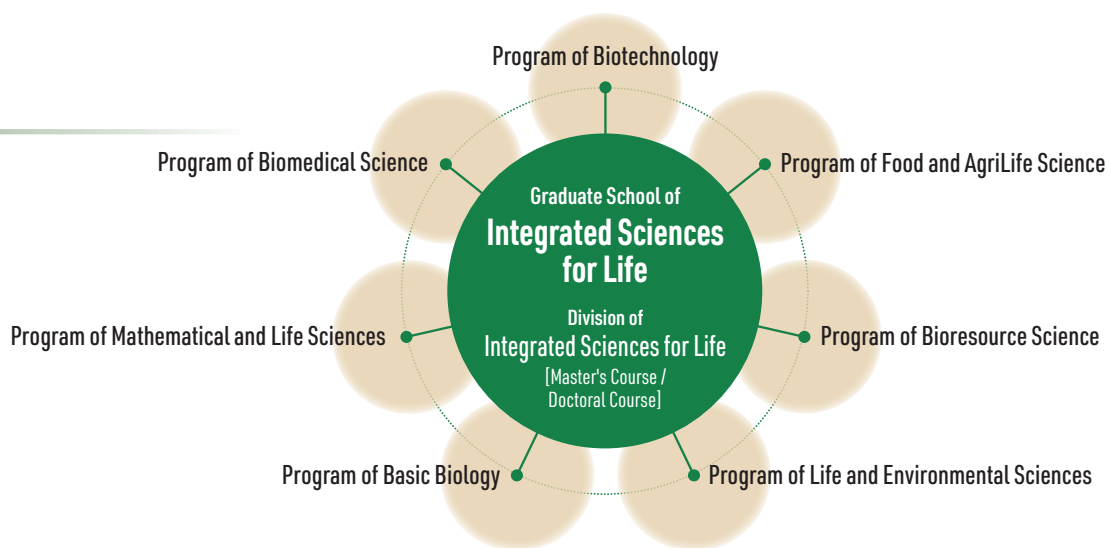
Graduate School of
Integrated Sciences for Life

Division of
Integrated Sciences for Life
[Master's Course / Doctoral Course]

Program of Biotechnology

Program of Food and AgriLife Science

Program of Bioresource Science

Program of Life and Environmental Sciences

Program of Basic Biology

Program of Mathematical and Life Sciences

Program of Biomedical Science